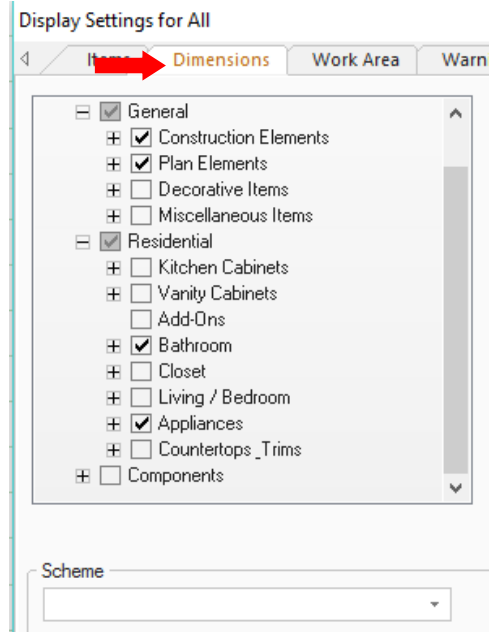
Display Settings for All

Items Dimensions Work Area Warn

General
Construction Elements
Plan Elements
Decorative Items
Miscellaneous Items
Residential
Kitchen Cabinets
Vanity Cabinets
Add-Ons
Bathroom
Closet
Living / Bedroom
Appliances
Countertops _Trims
Components

Scheme